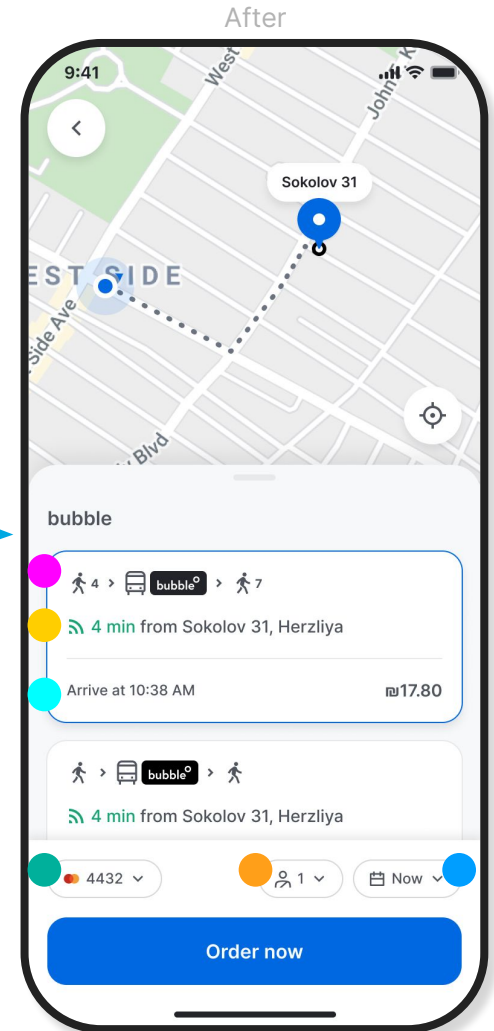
After

9:41

West

John K

Sokolov 31

EST SIDE

Side Ave

Blvd

bubble

4 > bubble > 7

4 min from Sokolov 31, Herzliya

Arrive at 10:38 AM

₪17.80

> bubble >

4 min from Sokolov 31, Herzliya

4432

1

Now

Order now